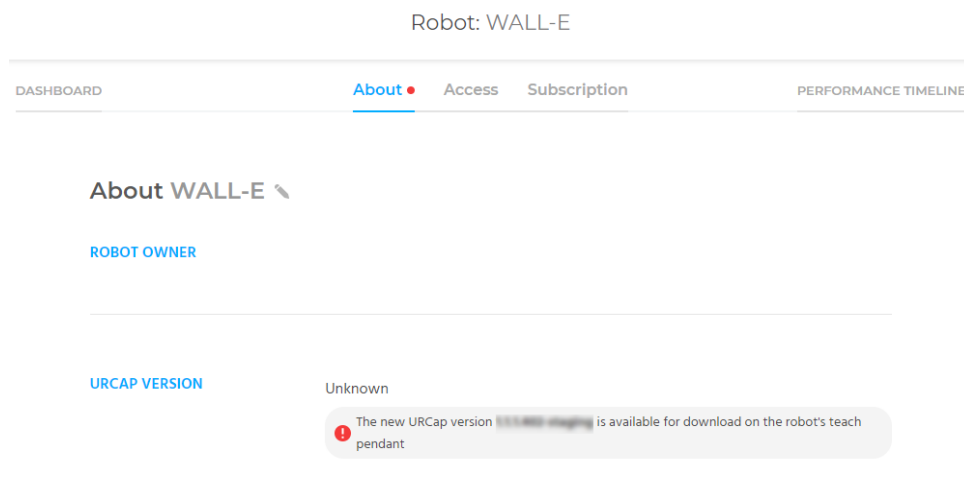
Robot: WALL-E

DASHBOARD

About

Access

Subscription

PERFORMANCE TIMELINE

About WALL-E

ROBOT OWNER

URCAP VERSION

Unknown

The new URCap version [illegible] is available for download on the robot's teach pendant